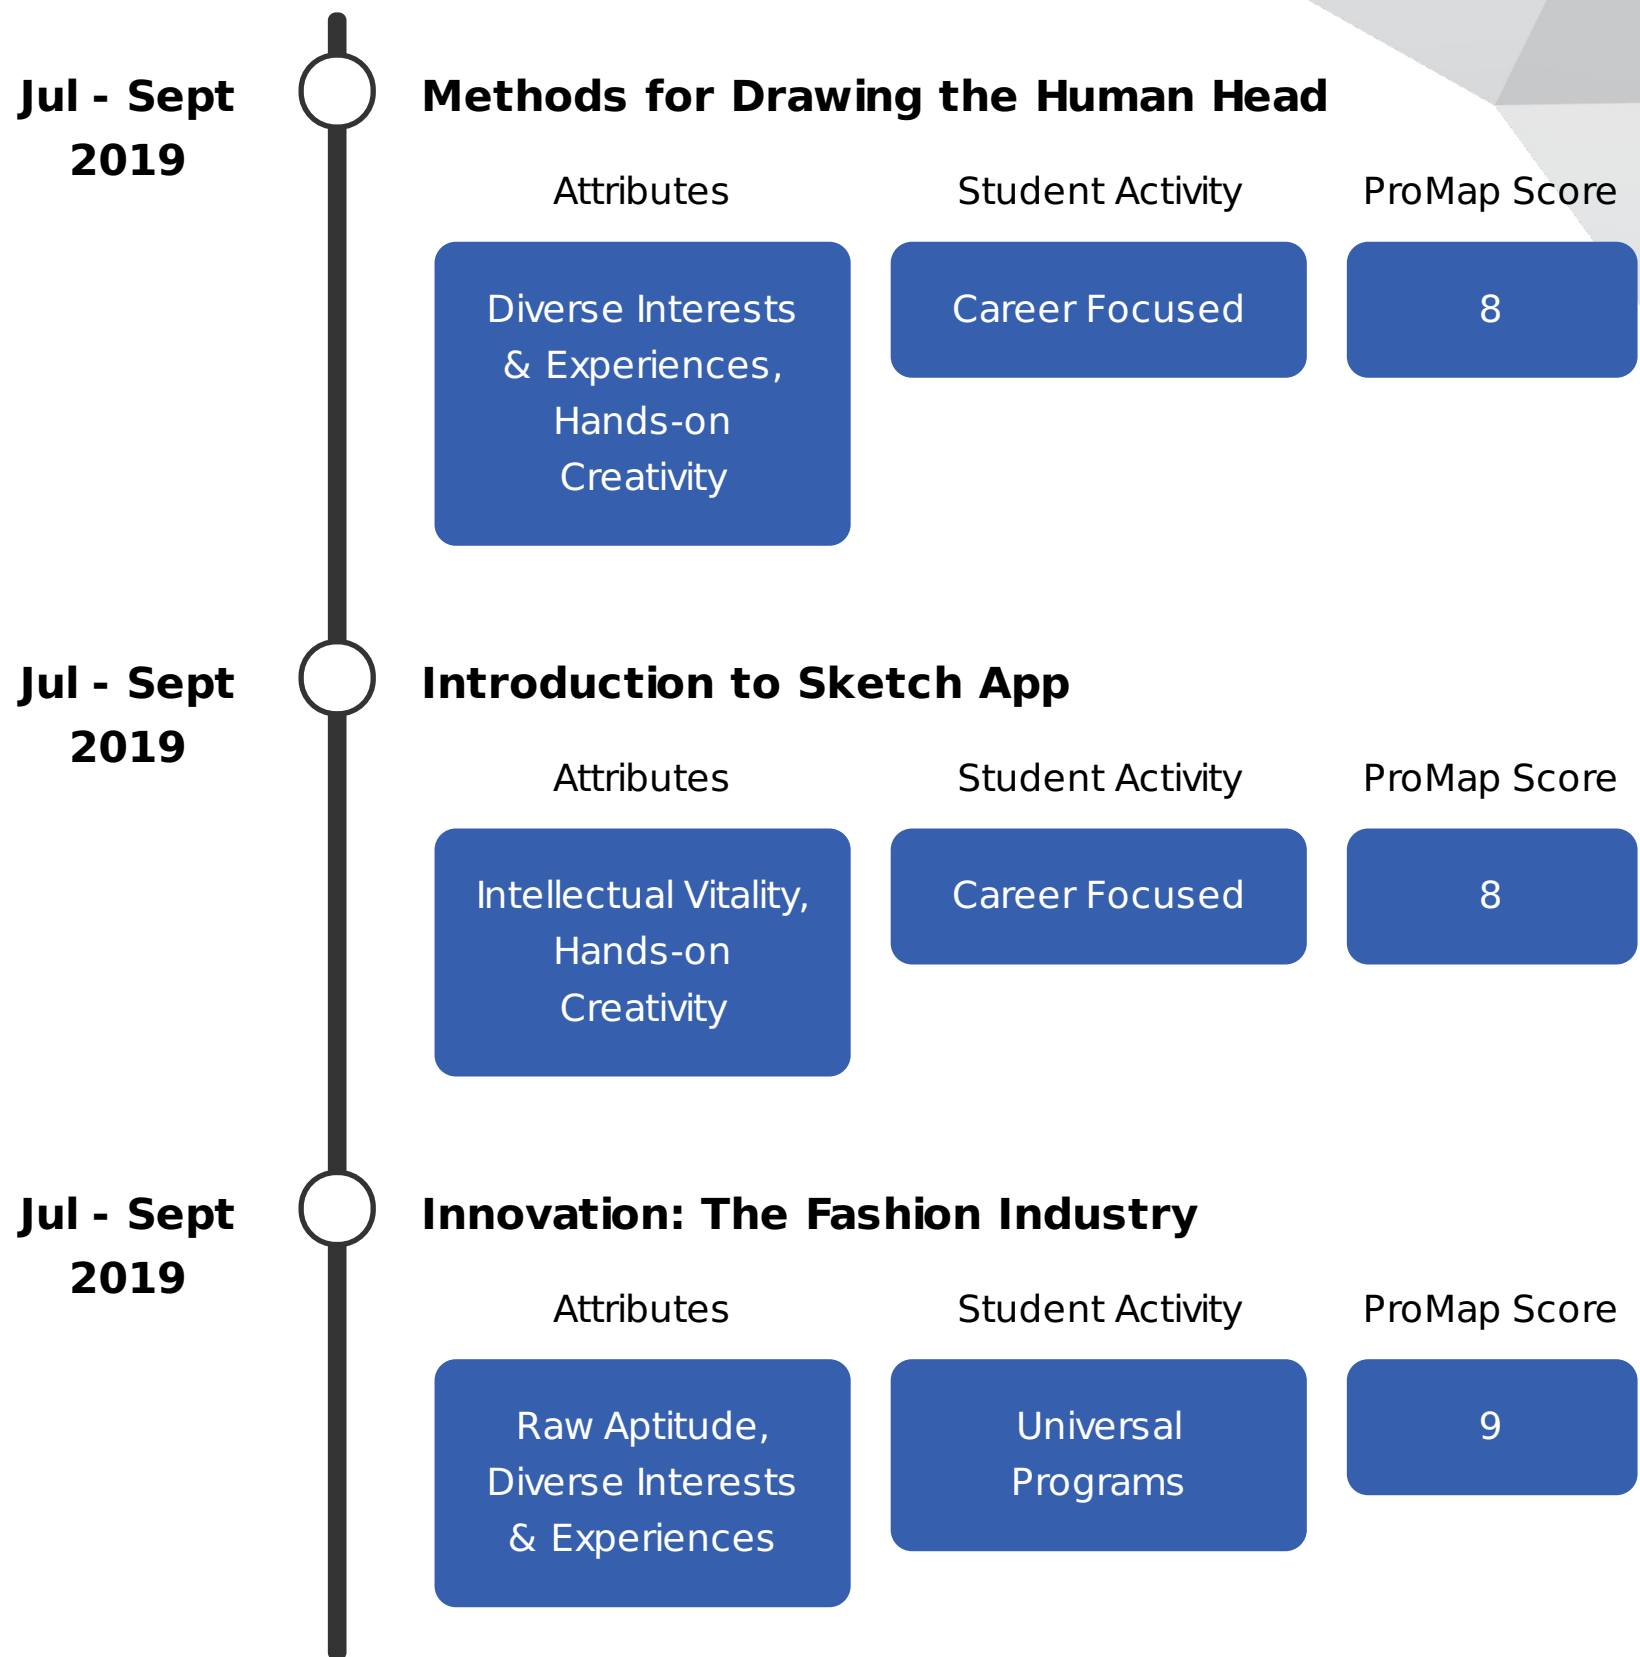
Jul - Sept 2019

Methods for Drawing the Human Head

Attributes

Student Activity

ProMap Score

Diverse Interests & Experiences, Hands-on Creativity

Career Focused

8

Jul - Sept 2019

Introduction to Sketch App

Attributes

Student Activity

ProMap Score

Intellectual Vitality, Hands-on Creativity

Career Focused

8

Jul - Sept 2019

Innovation: The Fashion Industry

Attributes

Student Activity

ProMap Score

Raw Aptitude, Diverse Interests & Experiences

Universal Programs

9